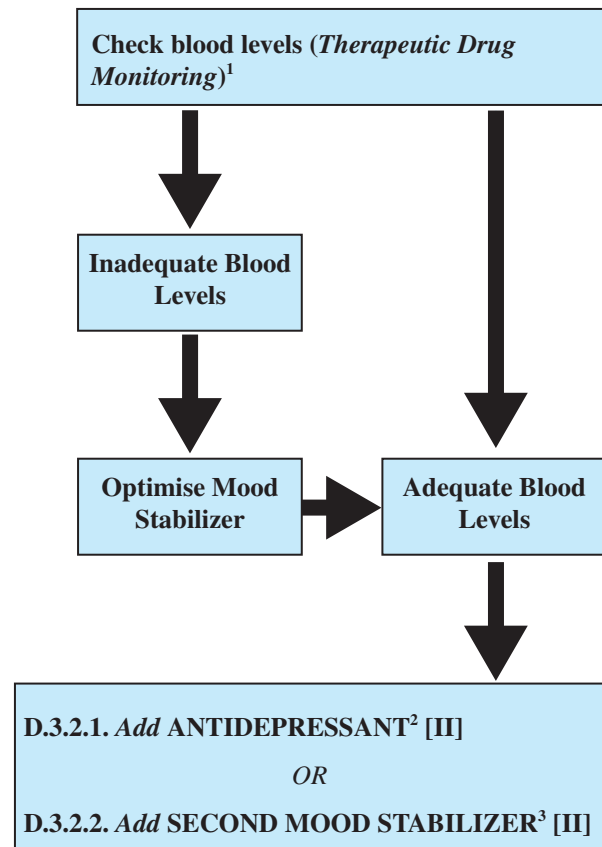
Check blood levels (*Therapeutic Drug Monitoring*)$^1$

Inadequate Blood Levels

Optimise Mood Stabilizer

Adequate Blood Levels

D.3.2.1. *Add* ANTIDEPRESSANT$^2$ [II]

*OR*

D.3.2.2. *Add* SECOND MOOD STABILIZER$^3$ [II]